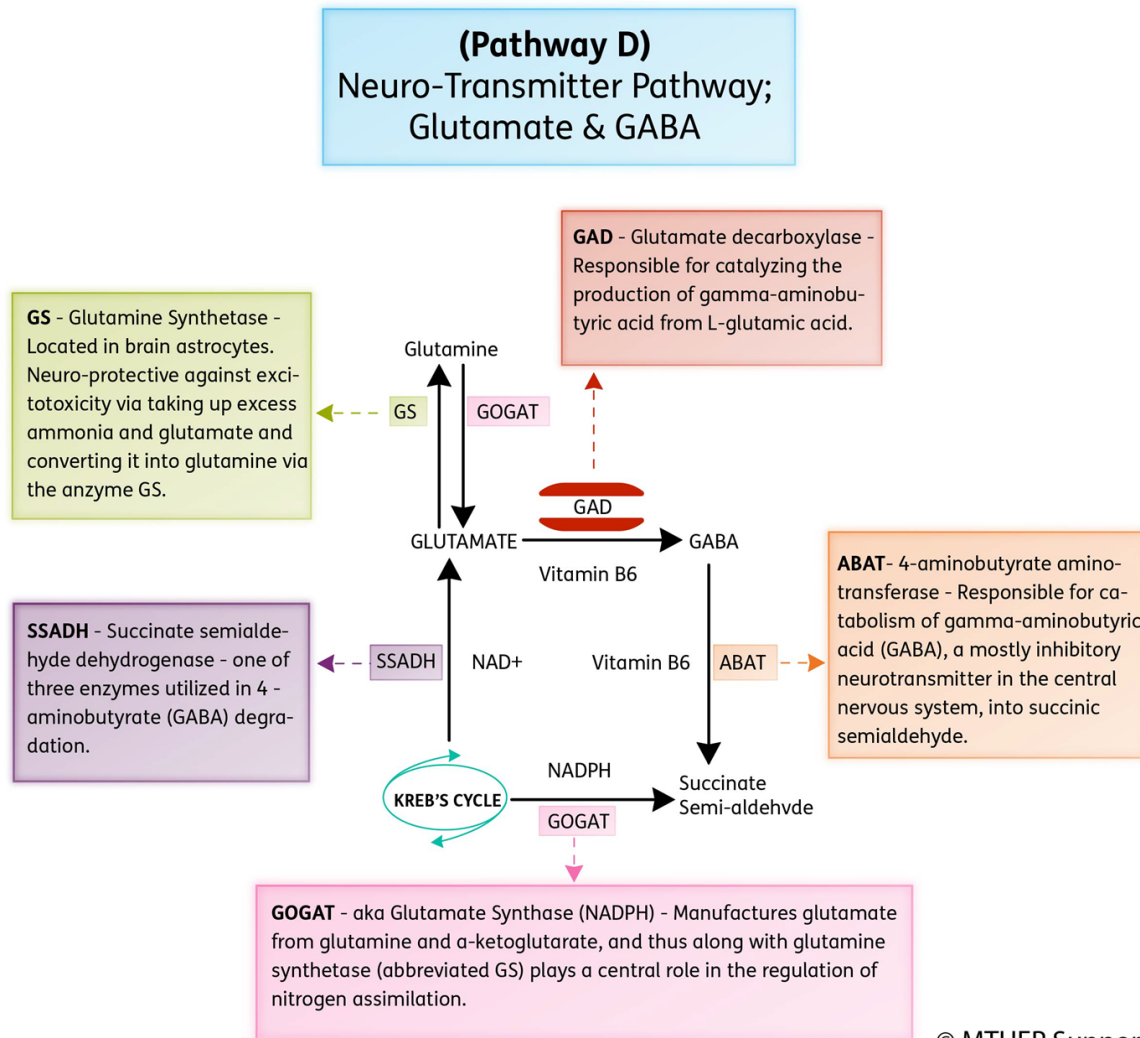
**(Pathway D)**
Neuro-Transmitter Pathway;
Glutamate & GABA

**GAD** - Glutamate decarboxylase - Responsible for catalyzing the production of gamma-aminobutyric acid from L-glutamic acid.

**GS** - Glutamine Synthetase - Located in brain astrocytes. Neuro-protective against excitotoxicity via taking up excess ammonia and glutamate and converting it into glutamine via the anzyme GS.

Glutamine

GS

GOGAT

GAD

GLUTAMATE

GABA

Vitamin B6

**ABAT**- 4-aminobutyrate aminotransferase - Responsible for catabolism of gamma-aminobutyric acid (GABA), a mostly inhibitory neurotransmitter in the central nervous system, into succinic semialdehyde.

**SSADH** - Succinate semialdehyde dehydrogenase - one of three enzymes utilized in 4 - aminobutyrate (GABA) degradation.

SSADH

NAD+

Vitamin B6

ABAT

NADPH

KREB'S CYCLE

Succinate Semi-aldehvde

GOGAT

**GOGAT** - aka Glutamate Synthase (NADPH) - Manufactures glutamate from glutamine and a-ketoglutarate, and thus along with glutamine synthetase (abbreviated GS) plays a central role in the regulation of nitrogen assimilation.

© MTHFR Suppor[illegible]